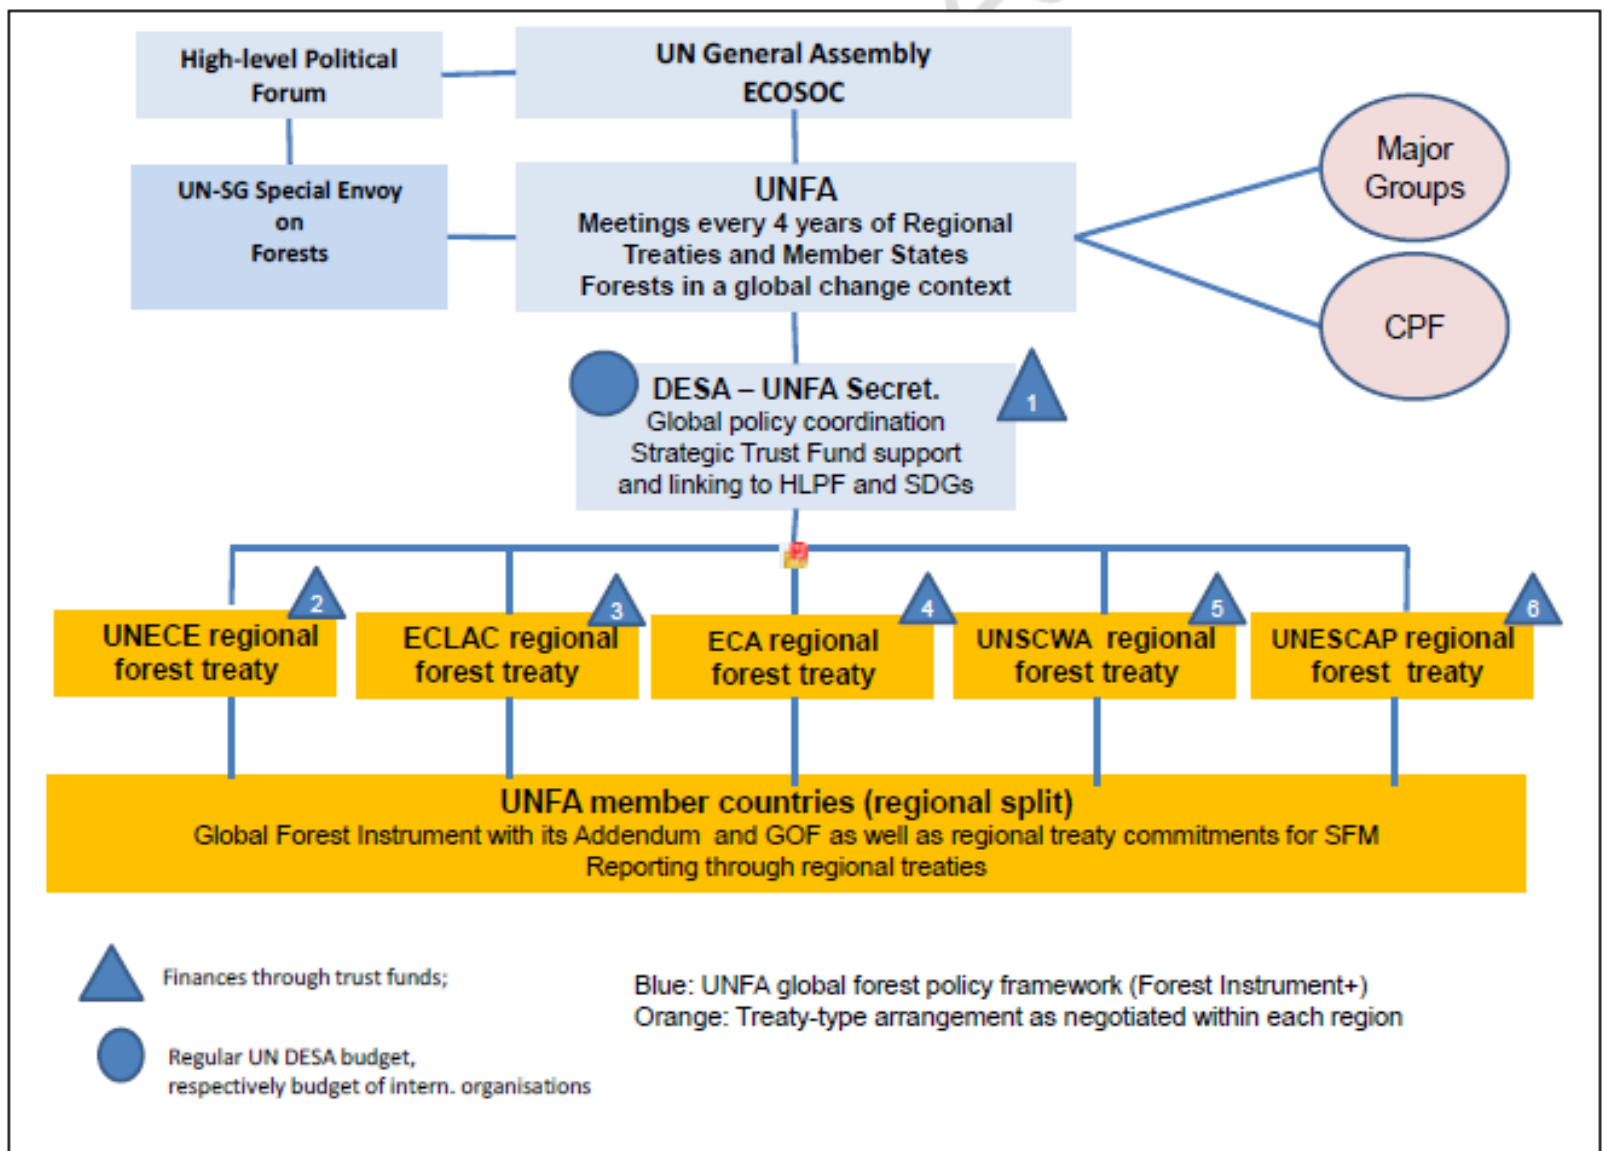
High-level Political Forum

UN General Assembly
ECOSOC

UN-SG Special Envoy on Forests

UNFA
Meetings every 4 years of Regional Treaties and Member States
Forests in a global change context

Major Groups

CPF

DESA – UNFA Secret.
Global policy coordination
Strategic Trust Fund support
and linking to HLPF and SDGs

1

2
UNECE regional forest treaty

3
ECLAC regional forest treaty

4
ECA regional forest treaty

5
UNSCWA regional forest treaty

6
UNESCAP regional forest treaty

UNFA member countries (regional split)
Global Forest Instrument with its Addendum and GOF as well as regional treaty commitments for SFM
Reporting through regional treaties

Finances through trust funds;

Regular UN DESA budget,
respectively budget of intern. organisations

Blue: UNFA global forest policy framework (Forest Instrument+)
Orange: Treaty-type arrangement as negotiated within each region